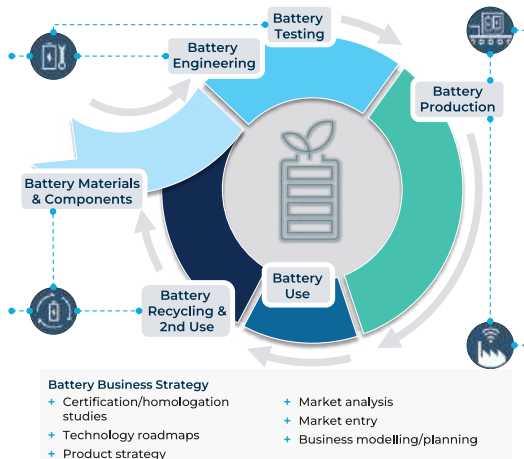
Battery Testing

Battery Engineering

Battery Production

Battery Materials & Components

Battery Use

Battery Recycling & 2nd Use

Battery Business Strategy

+ Certification/homologation studies
+ Technology roadmaps
+ Product strategy

+ Market analysis
+ Market entry
+ Business modelling/planning